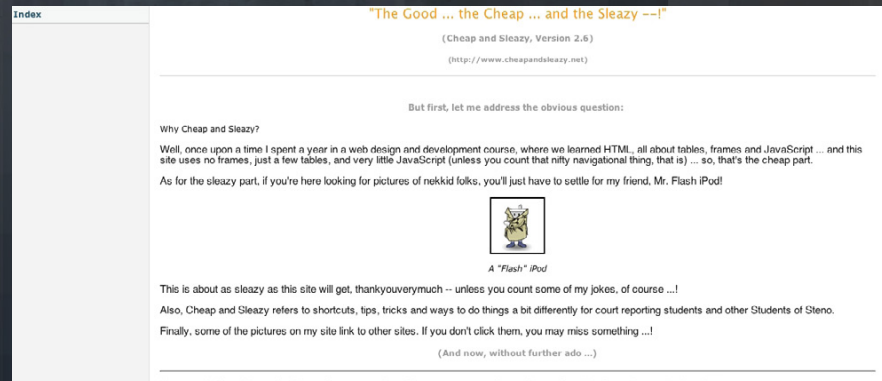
Index

"The Good ... the Cheap ... and the Sleazy --!"

(Cheap and Sleazy, Version 2.6)

(http://www.cheapandsleazy.net)

But first, let me address the obvious question:

Why Cheap and Sleazy?

Well, once upon a time I spent a year in a web design and development course, where we learned HTML, all about tables, frames and JavaScript ... and this site uses no frames, just a few tables, and very little JavaScript (unless you count that nifty navigational thing, that is) ... so, that's the cheap part.

As for the sleazy part, if you're here looking for pictures of nekkid folks, you'll just have to settle for my friend, Mr. Flash iPod!

A "Flash" iPod

This is about as sleazy as this site will get, thankyouverymuch -- unless you count some of my jokes, of course ...!

Also, Cheap and Sleazy refers to shortcuts, tips, tricks and ways to do things a bit differently for court reporting students and other Students of Steno.

Finally, some of the pictures on my site link to other sites. If you don't click them, you may miss something ...!

(And now, without further ado ...)